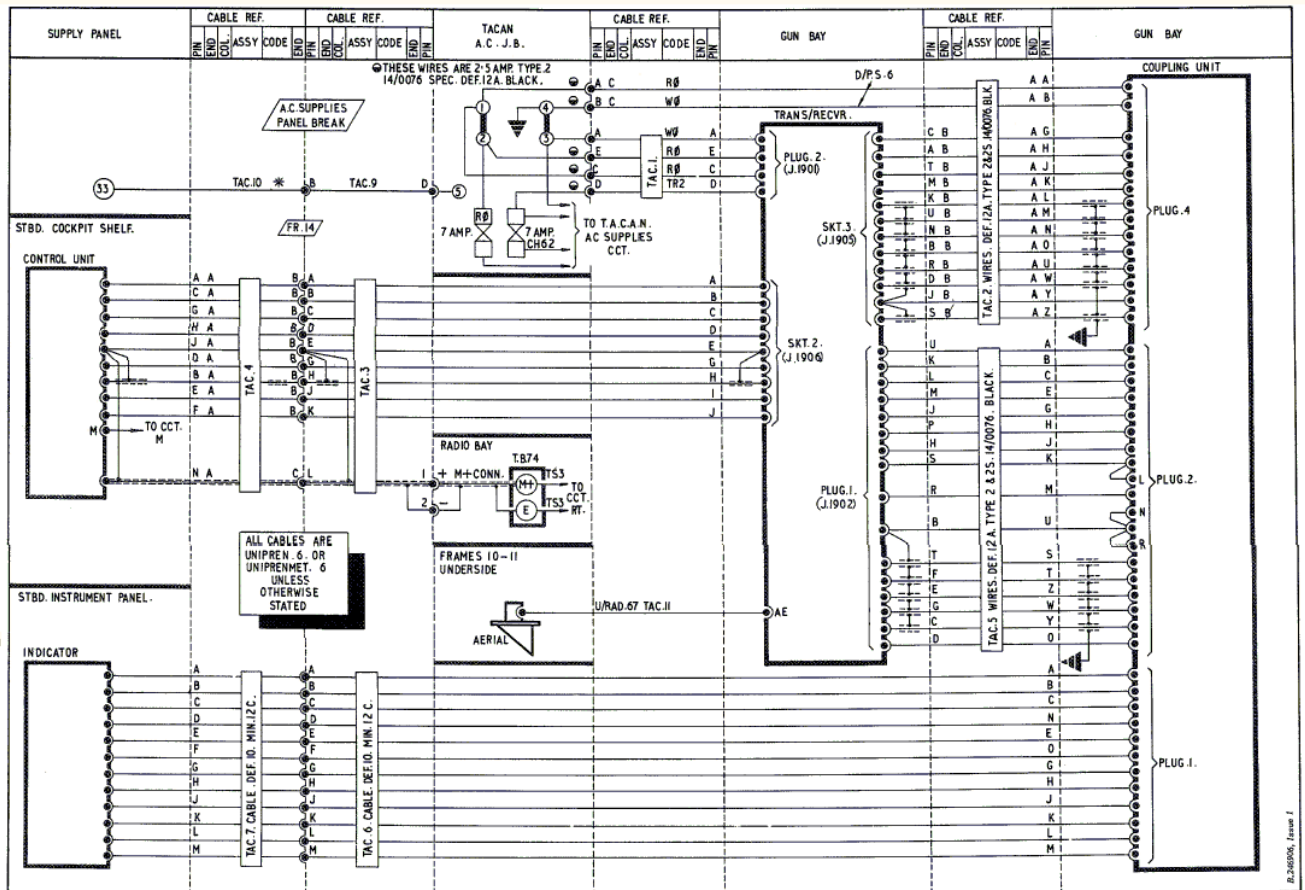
SUPPLY PANEL

CABLE REF.
PIN END COL. ASSY CODE END PIN

CABLE REF.
PIN END COL. ASSY CODE END PIN

TACAN
A.C. J.B.

CABLE REF.
PIN END COL. ASSY CODE END PIN

GUN BAY

CABLE REF.
PIN END COL. ASSY CODE END PIN

GUN BAY

THESE WIRES ARE 2·5 AMP. TYPE.2 14/0076 SPEC. DEF.12A. BLACK.

A.C. SUPPLIES PANEL BREAK

33
TAC.10 ✱ B TAC.9 D 5

FR.14

STBD. COCKPIT SHELF.

CONTROL UNIT

A C RØ
B C WØ
A WØ A
E RØ E
C RØ C
D TR2 D

TAC.1.

1 2 4 3

RØ 7 AMP.
7 AMP. CH62

TO T.A.C.A.N. AC SUPPLIES CCT.

D/P.S.6

TRANS/RECVR.

PLUG. 2. (J.1901)

SKT.3. (J.1905)

COUPLING UNIT

A A
A B
C B A G
A B A H
T B A J
M B A K
K B A L
U B A M
N B A N
B B A O
R B A U
D B A W
J B A Y
S B A Z

TAC.2. WIRES. DEF.12A. TYPE 2 & 25 14/0076.BLK.

PLUG.4

A A B A
C A B B
G A B C
H A B D
J A B E
D A B G
B A B H
E A B J
F A B K

TAC.4
TAC.3

M TO CCT. M

N A C L

A B C D E G H I J

SKT.2. (J.1906)

U A
K B
L C
M E
J G
P H
H J
S K
R M
B U
T S
F T
E Z
G W
C Y
D O

TAC.5 WIRES. DEF.12A. TYPE 2 & 25. 14/0076. BLACK.

PLUG.1. (J.1902)

L PLUG.2.
N
R

RADIO BAY
T.B74
1 + M+CONN.
2 –
M+ TS3
E TS3
TO CCT. RT.

ALL CABLES ARE UNIPREN. 6. OR UNIPRENMET. 6 UNLESS OTHERWISE STATED

FRAMES 10–11 UNDERSIDE

U/RAD.67 TAC.11
AE

AERIAL

STBD. INSTRUMENT PANEL.

INDICATOR

A B C D E F G H J K L M

TAC.7. CABLE. DEF.10. MIN.12C.

A B C D E F G H J K L M

TAC.6. CABLE. DEF.10. MIN.12 C.

A B C N E O G H J K L M

PLUG.1.

B.24905, Issue 1